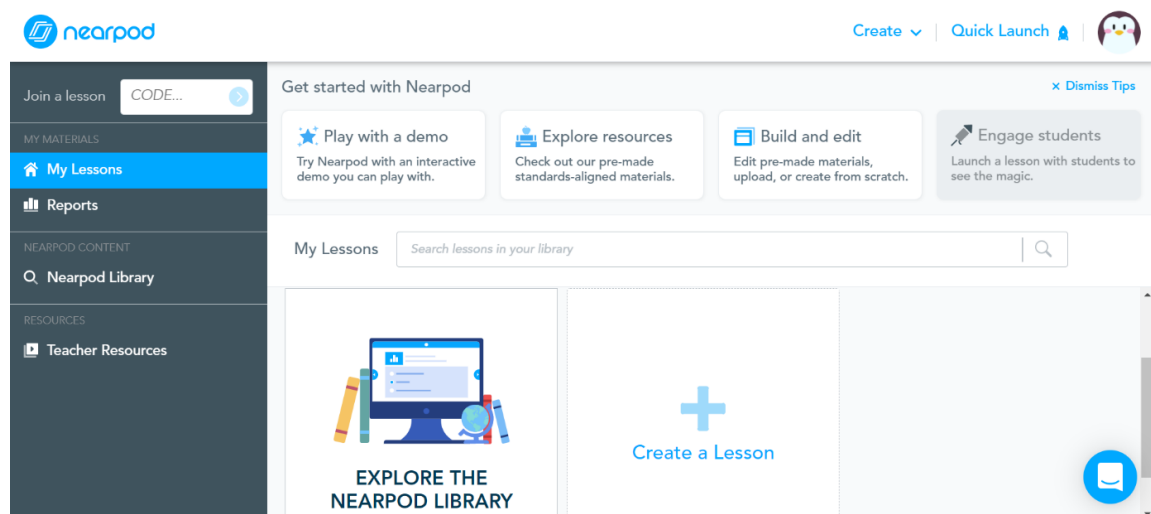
nearpod

Create | Quick Launch

Join a lesson CODE...

MY MATERIALS

My Lessons

Reports

NEARPOD CONTENT

Nearpod Library

RESOURCES

Teacher Resources

Get started with Nearpod

× Dismiss Tips

Play with a demo
Try Nearpod with an interactive demo you can play with.

Explore resources
Check out our pre-made standards-aligned materials.

Build and edit
Edit pre-made materials, upload, or create from scratch.

Engage students
Launch a lesson with students to see the magic.

My Lessons

Search lessons in your library

EXPLORE THE NEARPOD LIBRARY

Create a Lesson